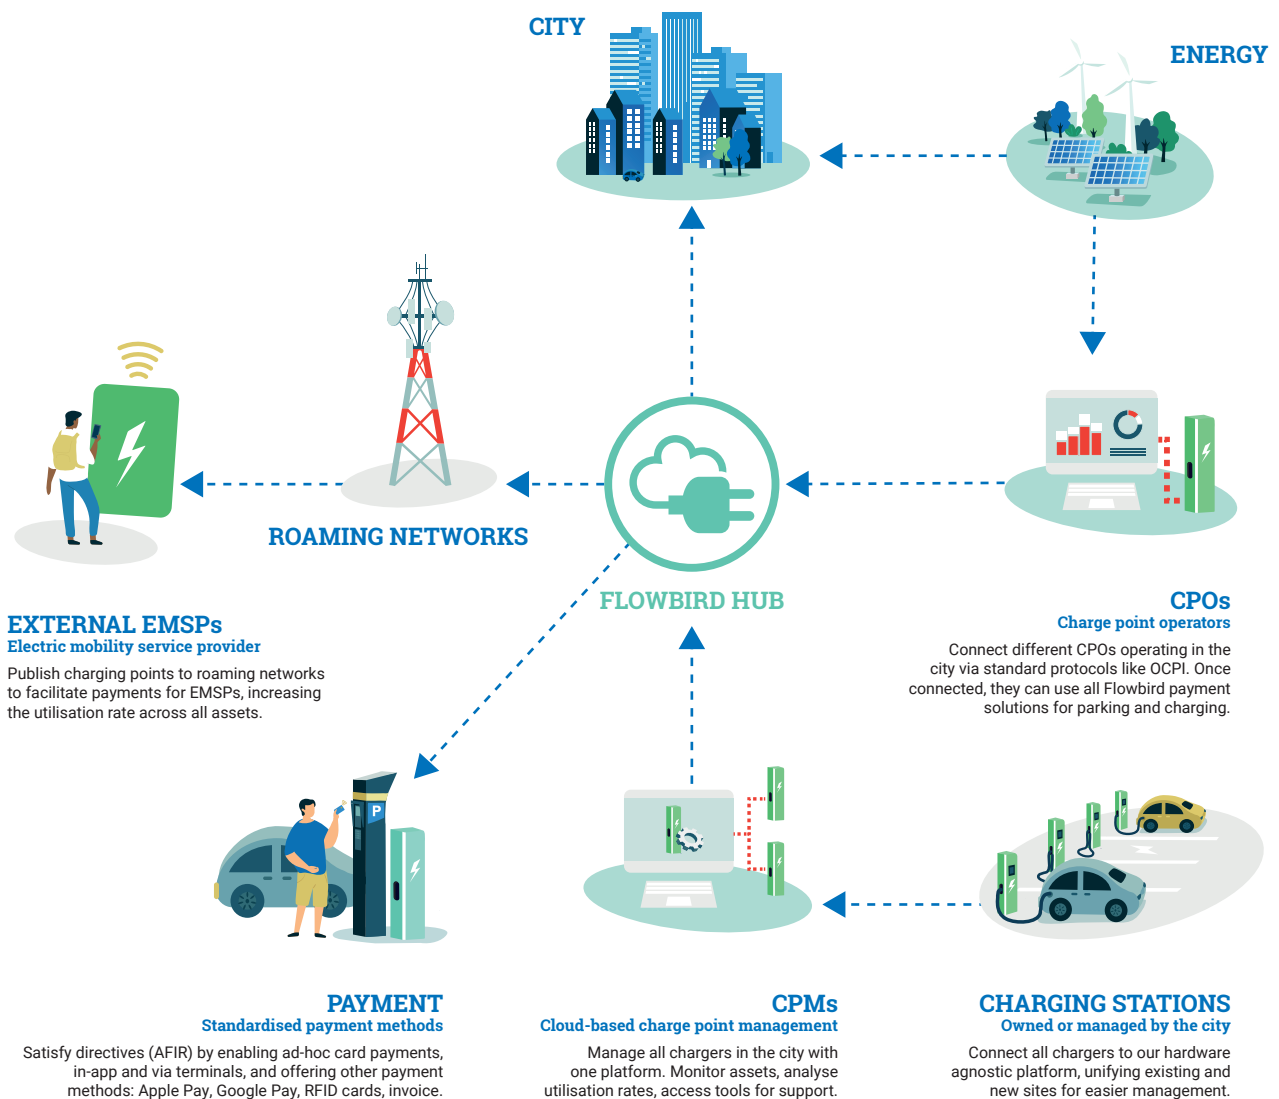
CITY

ENERGY

ROAMING NETWORKS

FLOWBIRD HUB

EXTERNAL EMSPs
Electric mobility service provider

Publish charging points to roaming networks to facilitate payments for EMSPs, increasing the utilisation rate across all assets.

CPOs
Charge point operators

Connect different CPOs operating in the city via standard protocols like OCPI. Once connected, they can use all Flowbird payment solutions for parking and charging.

P

PAYMENT
Standardised payment methods

Satisfy directives (AFIR) by enabling ad-hoc card payments, in-app and via terminals, and offering other payment methods: Apple Pay, Google Pay, RFID cards, invoice.

CPMs
Cloud-based charge point management

Manage all chargers in the city with one platform. Monitor assets, analyse utilisation rates, access tools for support.

CHARGING STATIONS
Owned or managed by the city

Connect all chargers to our hardware agnostic platform, unifying existing and new sites for easier management.